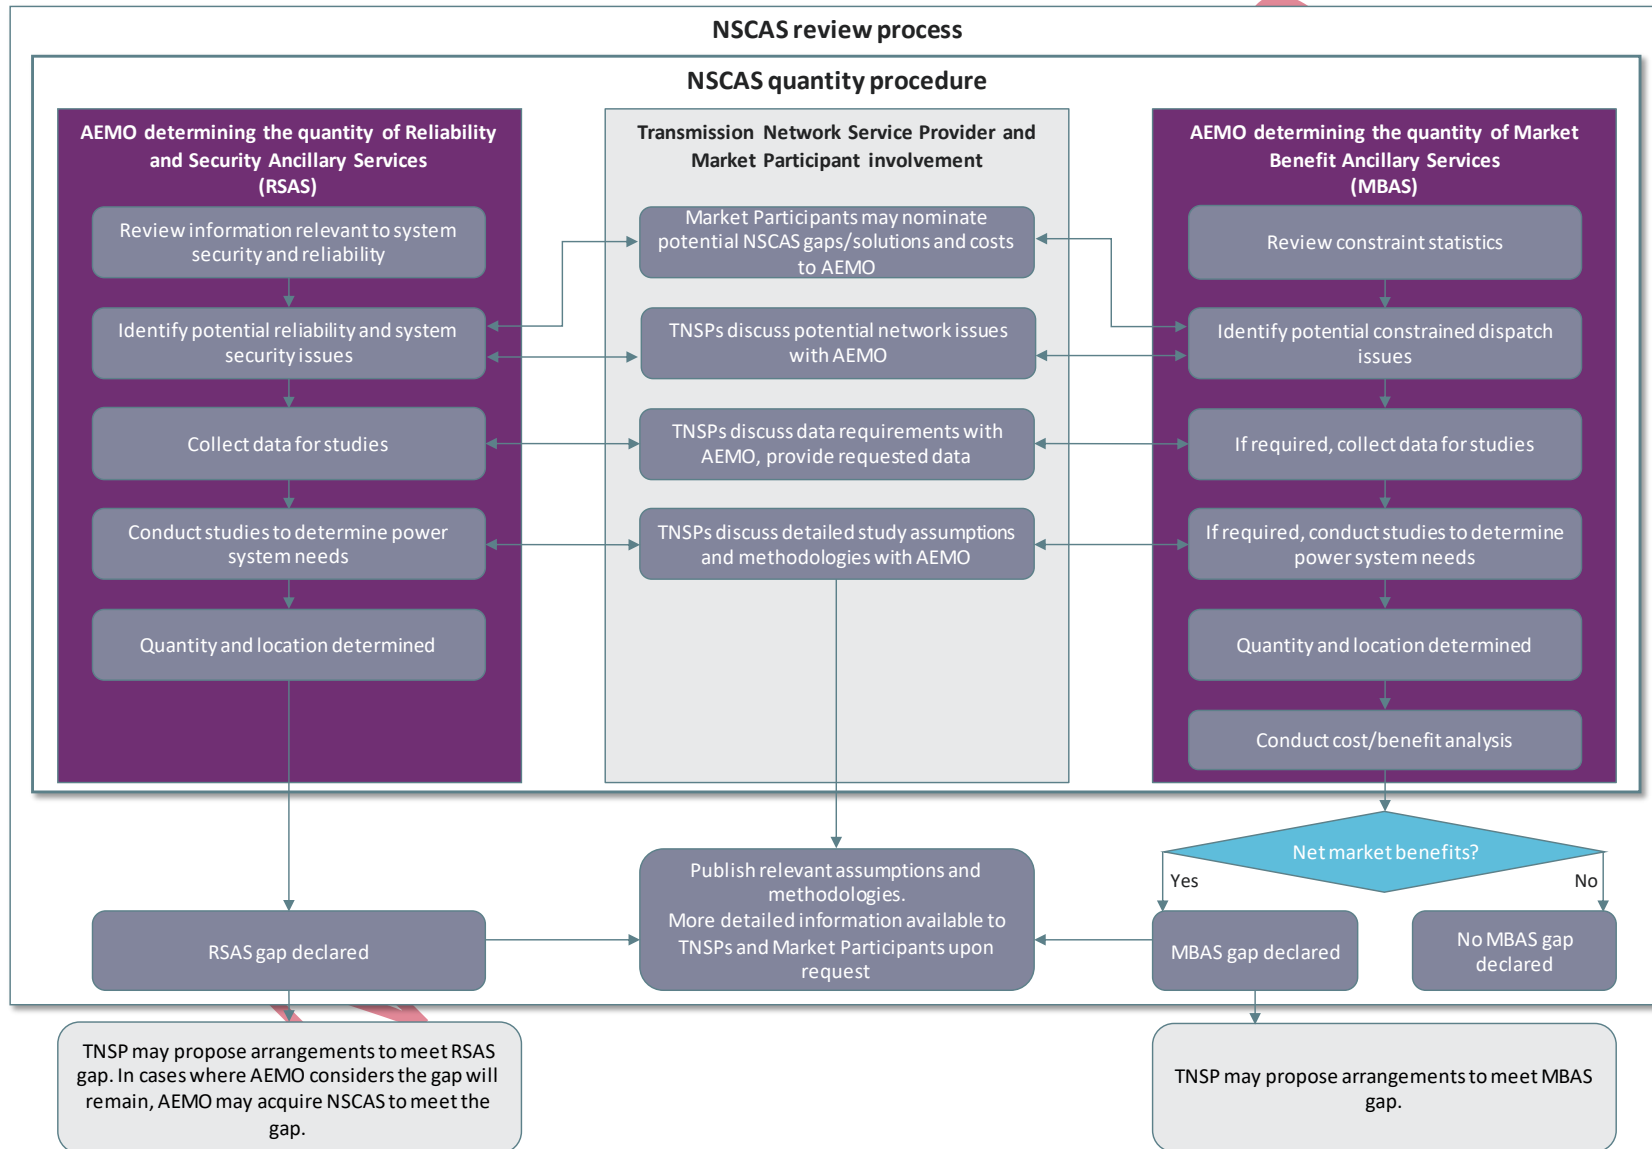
NSCAS review process

NSCAS quantity procedure

AEMO determining the quantity of Reliability and Security Ancillary Services (RSAS)

Review information relevant to system security and reliability

Identify potential reliability and system security issues

Collect data for studies

Conduct studies to determine power system needs

Quantity and location determined

Transmission Network Service Provider and Market Participant involvement

Market Participants may nominate potential NSCAS gaps/solutions and costs to AEMO

TNSPs discuss potential network issues with AEMO

TNSPs discuss data requirements with AEMO, provide requested data

TNSPs discuss detailed study assumptions and methodologies with AEMO

AEMO determining the quantity of Market Benefit Ancillary Services (MBAS)

Review constraint statistics

Identify potential constrained dispatch issues

If required, collect data for studies

If required, conduct studies to determine power system needs

Quantity and location determined

Conduct cost/benefit analysis

Net market benefits?

Yes

No

RSAS gap declared

Publish relevant assumptions and methodologies.
More detailed information available to TNSPs and Market Participants upon request

MBAS gap declared

No MBAS gap declared

TNSP may propose arrangements to meet RSAS gap. In cases where AEMO considers the gap will remain, AEMO may acquire NSCAS to meet the gap.

TNSP may propose arrangements to meet MBAS gap.